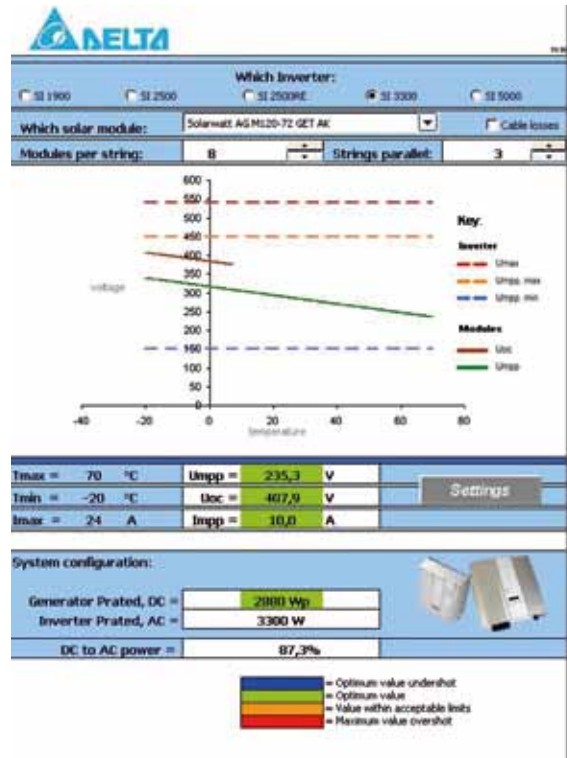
DELTA

Which Inverter:
SI 1900
SI 2500
SI 2500RE
SI 3300
SI 5000

Which solar module: Solarwatt AG M120-72 GET AK
Cable losses

Modules per string: 8
Strings parallel: 3

600
550
500
450
400
350
300
250
200
150
100
50
0
voltage
-40
-20
0
20
40
60
80
temperature

Key:
Inverter
Umax
Umpp, max
Umpp, min
Modules
Uoc
Umpp

| Tmax = | 70 | °C | Umpp = | 235,3 | V |
|---|---|---|---|---|---|
| Tmin = | -20 | °C | Uoc = | 407,9 | V |
| Imax = | 24 | A | Impp = | 10,0 | A |

Settings

System configuration:

Generator Prated, DC = 2880 Wp
Inverter Prated, AC = 3300 W

DC to AC power = 87,3%

= Optimum value undershot
= Optimum value
= Value within acceptable limits
= Maximum value overshot